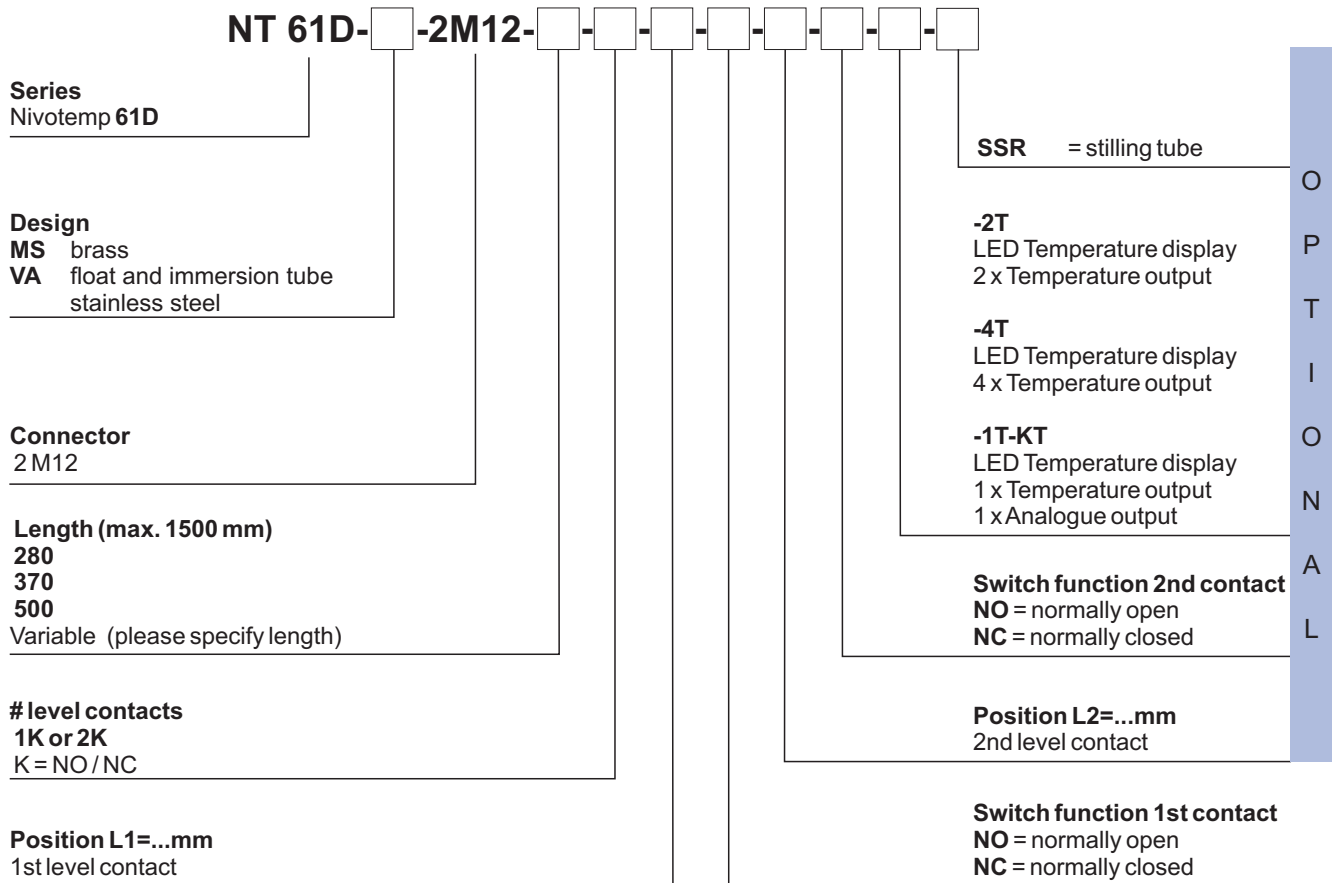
NT 61D- -2M12- - - - - - - - -

Series
Nivotemp 61D

Design
MS brass
VA float and immersion tube stainless steel

Connector
2 M12

Length (max. 1500 mm)
280
370
500
Variable (please specify length)

# level contacts
1K or 2K
K = NO / NC

Position L1=...mm
1st level contact

SSR = stilling tube

-2T
LED Temperature display
2 x Temperature output

-4T
LED Temperature display
4 x Temperature output

-1T-KT
LED Temperature display
1 x Temperature output
1 x Analogue output

Switch function 2nd contact
NO = normally open
NC = normally closed

Position L2=...mm
2nd level contact

Switch function 1st contact
NO = normally open
NC = normally closed

O P T I O N A L